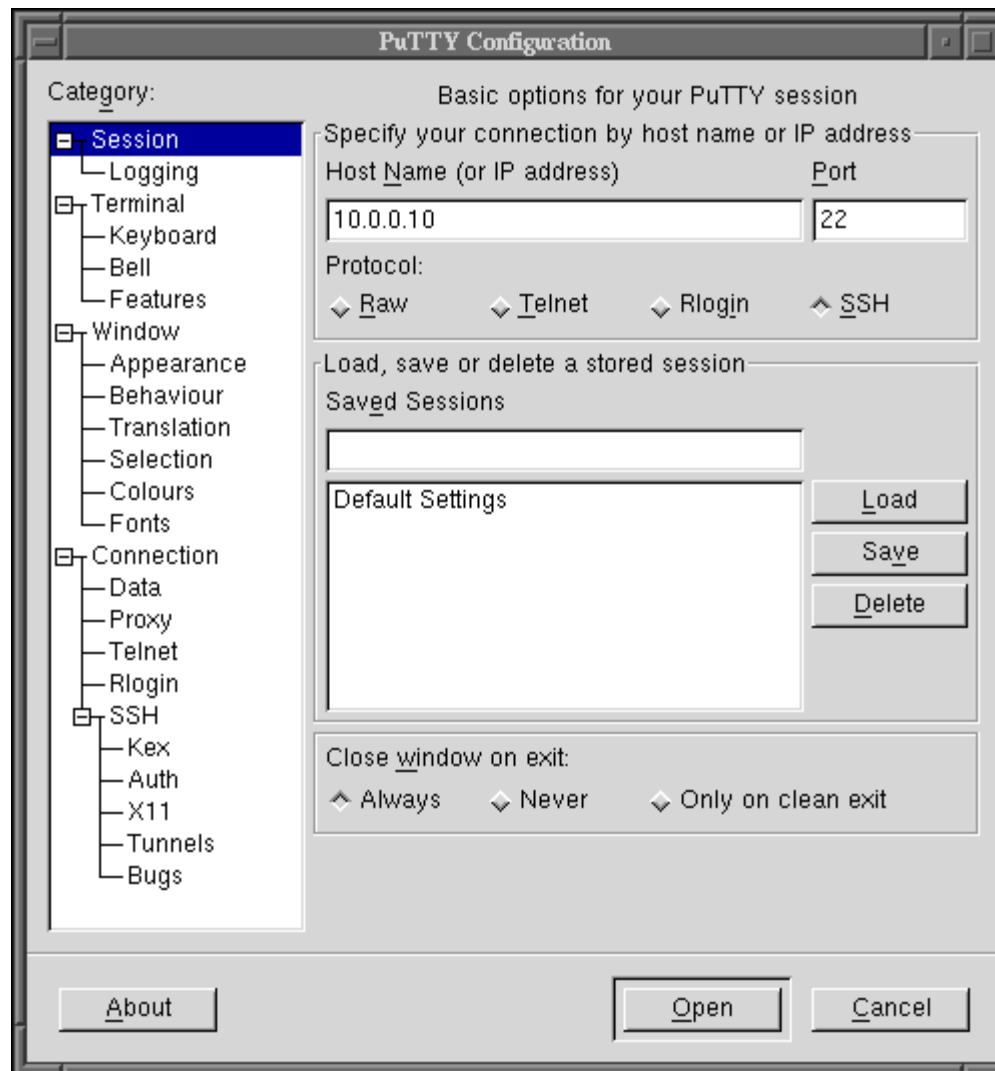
PuTTY Configuration

Category:

Session
Logging
Terminal
Keyboard
Bell
Features
Window
Appearance
Behaviour
Translation
Selection
Colours
Fonts
Connection
Data
Proxy
Telnet
Rlogin
SSH
Kex
Auth
X11
Tunnels
Bugs

Basic options for your PuTTY session

Specify your connection by host name or IP address

Host Name (or IP address)

Port

10.0.0.10

22

Protocol:

Raw Telnet Rlogin SSH

Load, save or delete a stored session

Saved Sessions

Default Settings

Load

Save

Delete

Close window on exit:

Always Never Only on clean exit

About

Open

Cancel